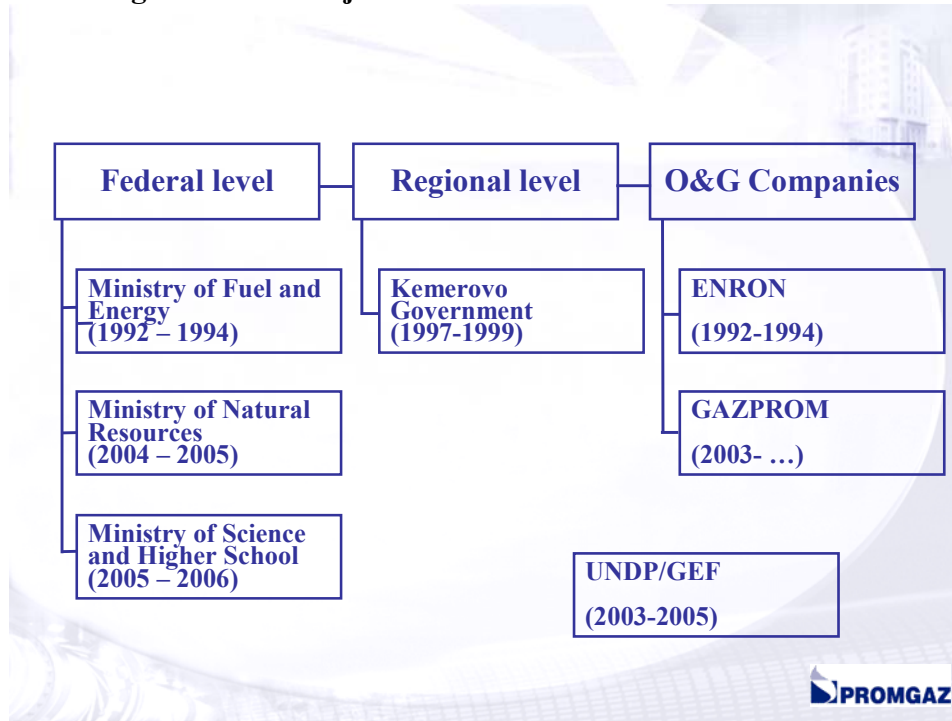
Federal level

Regional level

O&G Companies

Ministry of Fuel and Energy (1992 – 1994)

Ministry of Natural Resources (2004 – 2005)

Ministry of Science and Higher School (2005 – 2006)

Kemerovo Government (1997-1999)

ENRON

(1992-1994)

GAZPROM

(2003- …)

UNDP/GEF

(2003-2005)

PROMGAZ